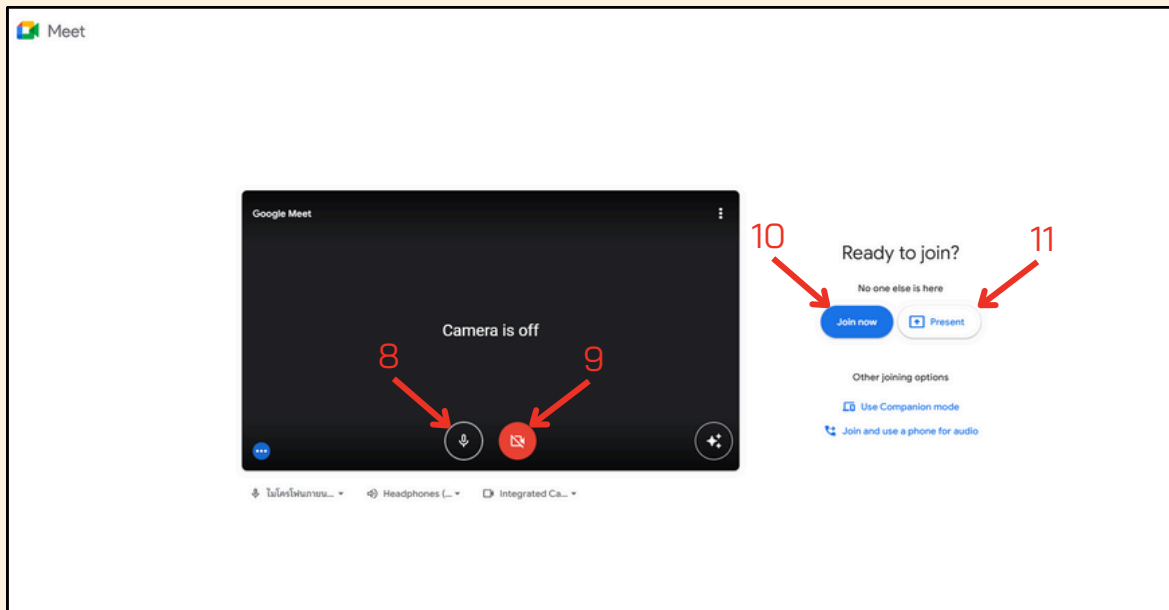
Meet

Google Meet

Camera is off

8

9

ไมโครโฟนภายน... Headphones (... Integrated Ca...

10

11

Ready to join?

No one else is here

Join now

Present

Other joining options

Use Companion mode

Join and use a phone for audio